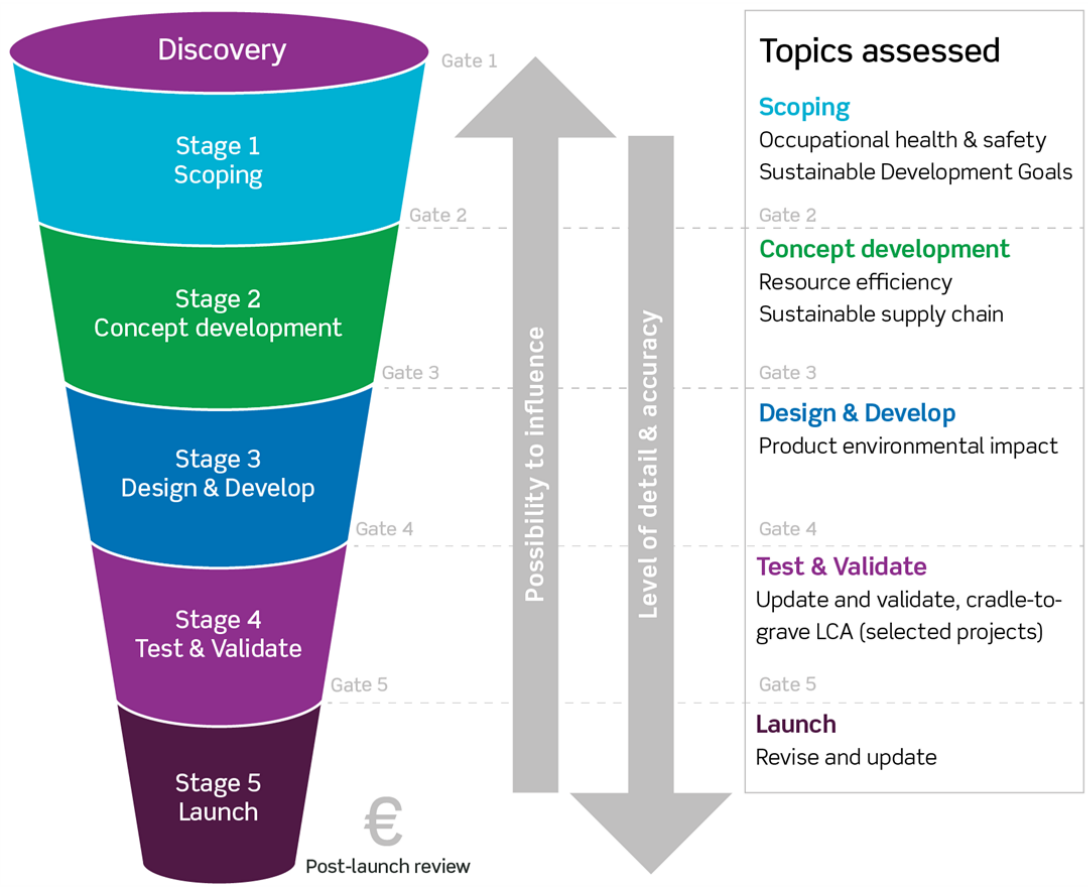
Discovery

Gate 1

Stage 1
Scoping

Gate 2

Stage 2
Concept development

Gate 3

Stage 3
Design & Develop

Gate 4

Stage 4
Test & Validate

Gate 5

Stage 5
Launch

€

Post-launch review

Possibility to influence

Level of detail & accuracy

Topics assessed

Scoping
Occupational health & safety
Sustainable Development Goals

Gate 2

Concept development
Resource efficiency
Sustainable supply chain

Gate 3

Design & Develop
Product environmental impact

Gate 4

Test & Validate
Update and validate, cradle-to-grave LCA (selected projects)

Gate 5

Launch
Revise and update